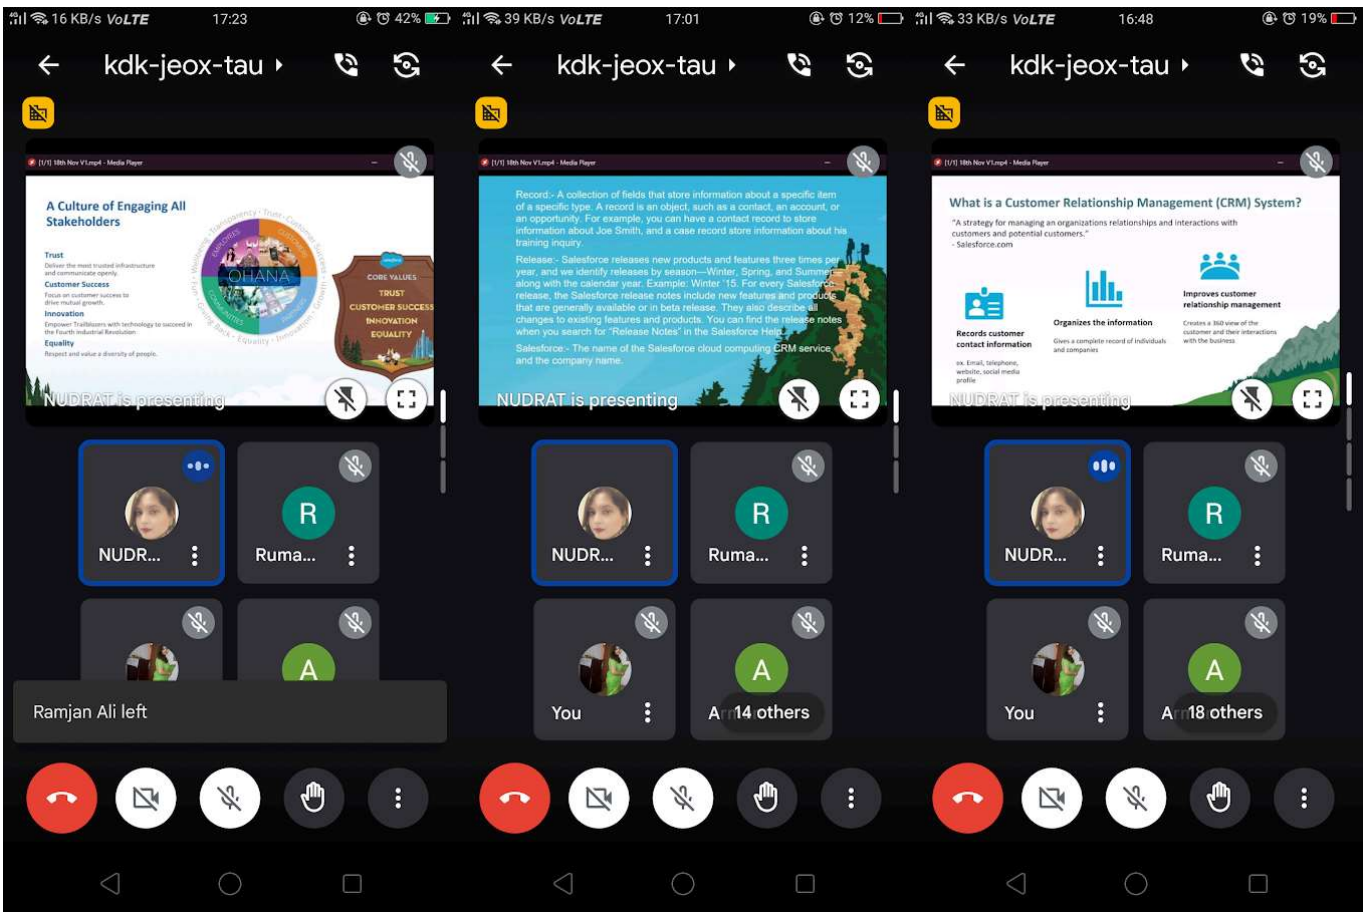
16 KB/s VoLTE 17:23 42%

kdk-jeox-tau

[1/1] 18th Nov V1.mp4 - Media Player

A Culture of Engaging All Stakeholders

Trust
Deliver the most trusted infrastructure and communicate openly.
Customer Success
Focus on customer success to drive mutual growth.
Innovation
Empower Trailblazers with technology to succeed in the Fourth Industrial Revolution
Equality
Respect and value a diversity of people.

OHANA

CORE VALUES
TRUST
CUSTOMER SUCCESS
INNOVATION
EQUALITY

NUDRAT is presenting

NUDR...
Ruma...

Ramjan Ali left

39 KB/s VoLTE 17:01 12%

kdk-jeox-tau

[1/1] 18th Nov V1.mp4 - Media Player

Record:- A collection of fields that store information about a specific item of a specific type. A record is an object, such as a contact, an account, or an opportunity. For example, you can have a contact record to store information about Joe Smith, and a case record store information about his training inquiry.

Release:- Salesforce releases new products and features three times per year, and we identify releases by season—Winter, Spring, and Summer, along with the calendar year. Example: Winter '15. For every Salesforce release, the Salesforce release notes include new features and products that are generally available or in beta release. They also describe all changes to existing features and products. You can find the release notes when you search for "Release Notes" in the Salesforce Help.

Salesforce:- The name of the Salesforce cloud computing CRM service and the company name.

NUDRAT is presenting

NUDR...
Ruma...
You
A 14 others

33 KB/s VoLTE 16:48 19%

kdk-jeox-tau

[1/1] 18th Nov V1.mp4 - Media Player

What is a Customer Relationship Management (CRM) System?

"A strategy for managing an organizations relationships and interactions with customers and potential customers."
- Salesforce.com

Records customer contact information
ex. Email, telephone, website, social media profile

Organizes the information
Gives a complete record of individuals and companies

Improves customer relationship management
Creates a 360 view of the customer and their interactions with the business

NUDRAT is presenting

NUDR...
Ruma...
You
A 18 others